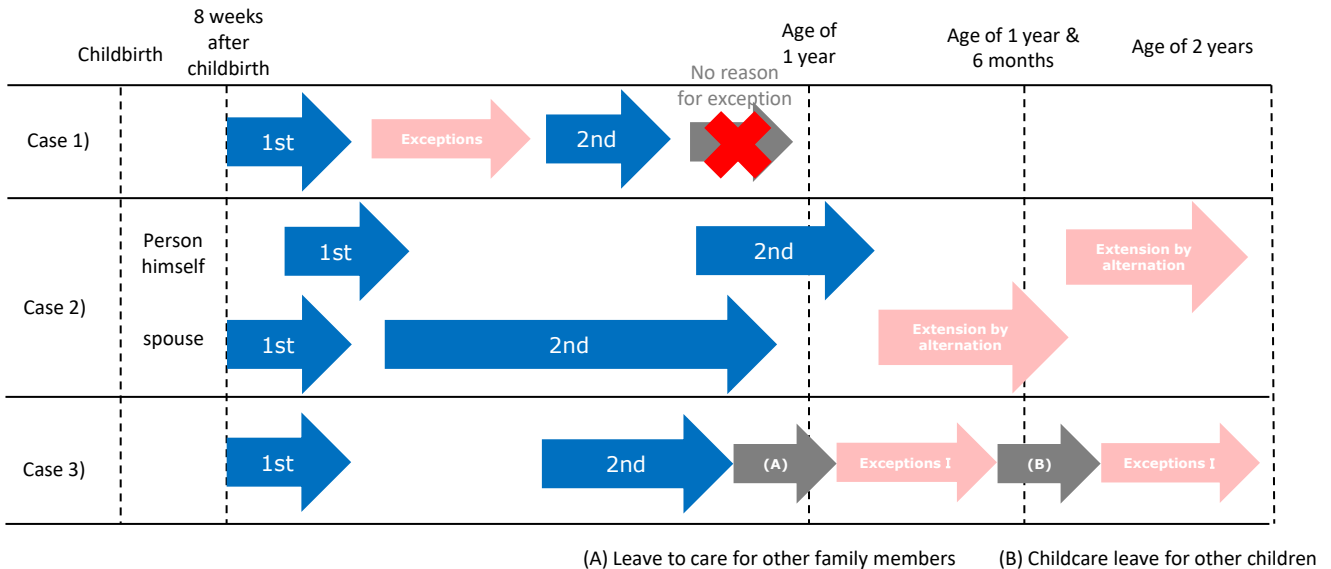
Childbirth

8 weeks after childbirth

Age of 1 year

Age of 1 year & 6 months

Age of 2 years

No reason for exception

Case 1)

1st

Exceptions

2nd

Case 2)

Person himself

1st

2nd

Extension by alternation

spouse

1st

2nd

Extension by alternation

Case 3)

1st

2nd

(A)

Exceptions Ⅰ

(B)

Exceptions Ⅰ

(A) Leave to care for other family members

(B) Childcare leave for other children